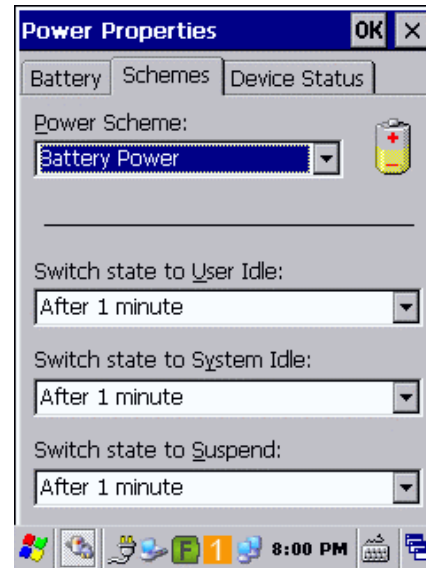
Power Properties OK ×

Battery Schemes Device Status

Power Scheme:
Battery Power

Switch state to User Idle:
After 1 minute

Switch state to System Idle:
After 1 minute

Switch state to Suspend:
After 1 minute

F 1 8:00 PM